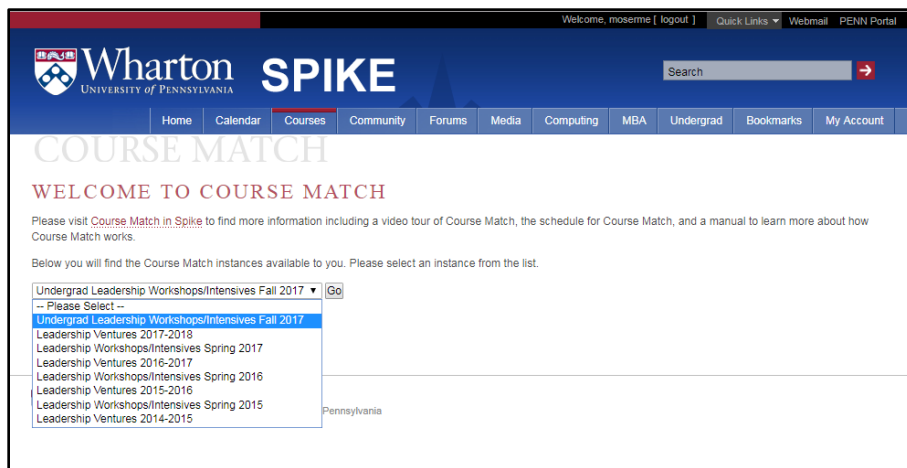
Welcome, moserme [ logout ] Quick Links ▾ Webmail PENN Portal

Wharton UNIVERSITY of PENNSYLVANIA SPIKE

Search

Home Calendar Courses Community Forums Media Computing MBA Undergrad Bookmarks My Account

COURSE MATCH

WELCOME TO COURSE MATCH

Please visit Course Match in Spike to find more information including a video tour of Course Match, the schedule for Course Match, and a manual to learn more about how Course Match works.

Below you will find the Course Match instances available to you. Please select an instance from the list.

Undergrad Leadership Workshops/Intensives Fall 2017 ▾ Go

-- Please Select --
Undergrad Leadership Workshops/Intensives Fall 2017
Leadership Ventures 2017-2018
Leadership Workshops/Intensives Spring 2017
Leadership Ventures 2016-2017
Leadership Workshops/Intensives Spring 2016
Leadership Ventures 2015-2016
Leadership Workshops/Intensives Spring 2015
Leadership Ventures 2014-2015

Pennsylvania